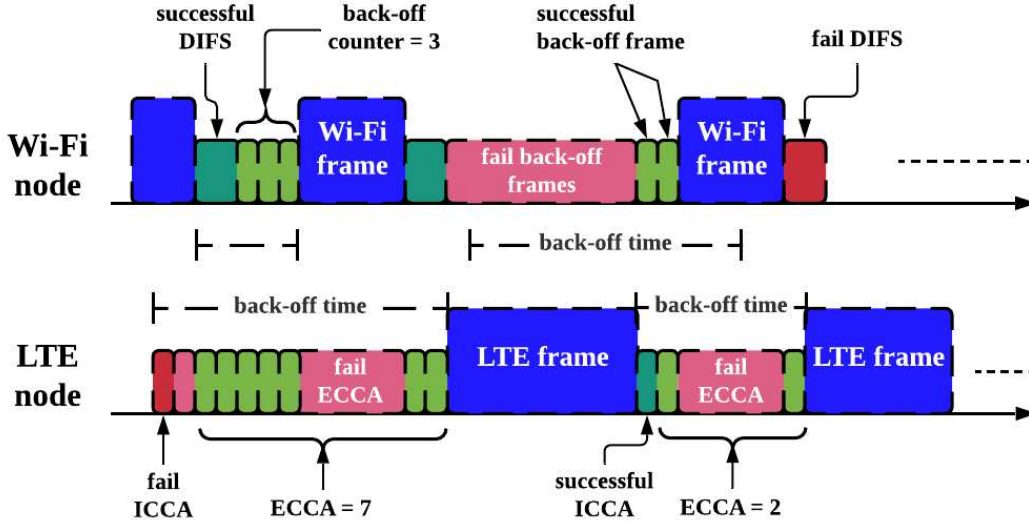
successful DIFS

back-off counter = 3

successful back-off frame

fail DIFS

Wi-Fi node

Wi-Fi frame

fail back-off frames

Wi-Fi frame

back-off time

back-off time

back-off time

LTE node

fail ECCA

LTE frame

fail ECCA

LTE frame

fail ICCA

ECCA = 7

successful ICCA

ECCA = 2